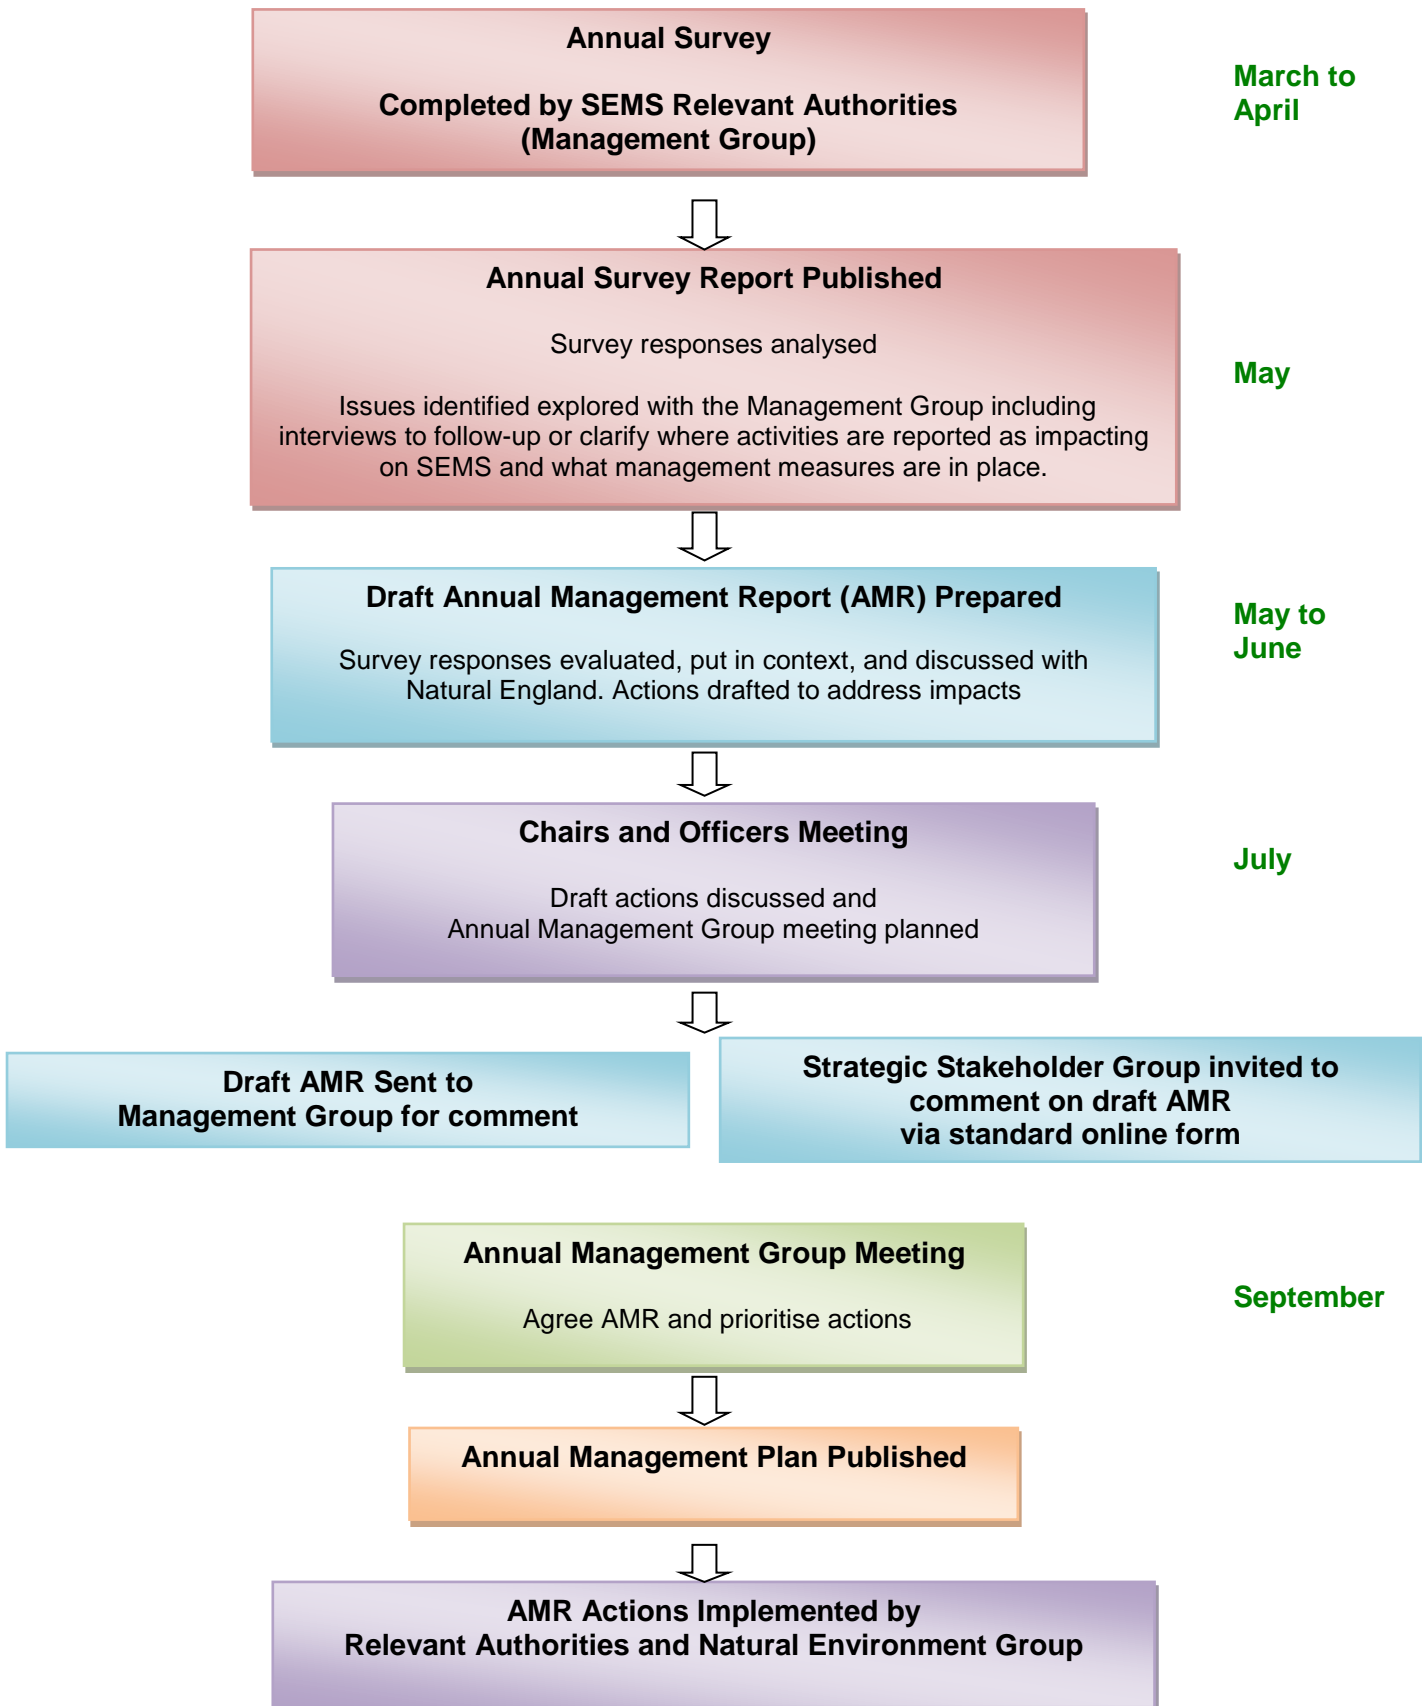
Annual Survey

Completed by SEMS Relevant Authorities (Management Group)

March to April

Annual Survey Report Published

Survey responses analysed

Issues identified explored with the Management Group including interviews to follow-up or clarify where activities are reported as impacting on SEMS and what management measures are in place.

May

Draft Annual Management Report (AMR) Prepared

Survey responses evaluated, put in context, and discussed with Natural England. Actions drafted to address impacts

May to June

Chairs and Officers Meeting

Draft actions discussed and Annual Management Group meeting planned

July

Draft AMR Sent to Management Group for comment

Strategic Stakeholder Group invited to comment on draft AMR via standard online form

Annual Management Group Meeting

Agree AMR and prioritise actions

September

Annual Management Plan Published

AMR Actions Implemented by Relevant Authorities and Natural Environment Group